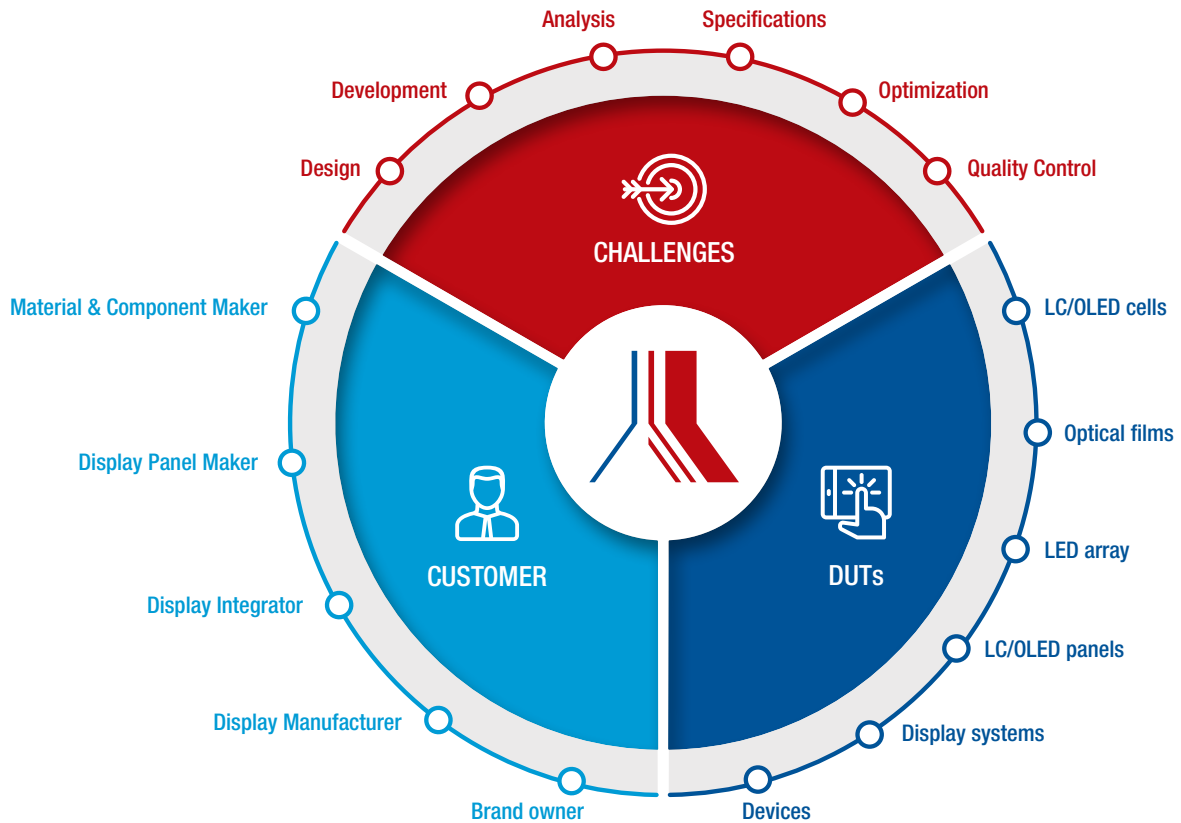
Analysis
Specifications
Development
Optimization
Design
Quality Control
CHALLENGES
Material & Component Maker
LC/OLED cells
Optical films
Display Panel Maker
CUSTOMER
DUTs
LED array
Display Integrator
LC/OLED panels
Display Manufacturer
Display systems
Brand owner
Devices